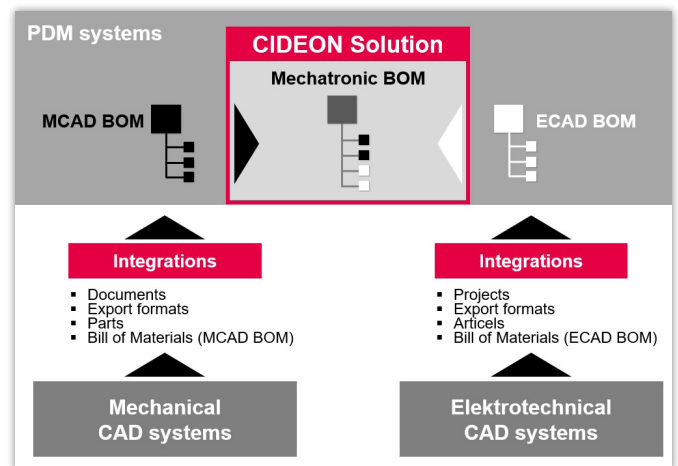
PDM systems

CIDEON Solution

Mechatronic BOM

MCAD BOM

ECAD BOM

Integrations

- Documents
- Export formats
- Parts
- Bill of Materials (MCAD BOM)

Integrations

- Projects
- Export formats
- Articels
- Bill of Materials (ECAD BOM)

Mechanical CAD systems

Elektrotechnical CAD systems